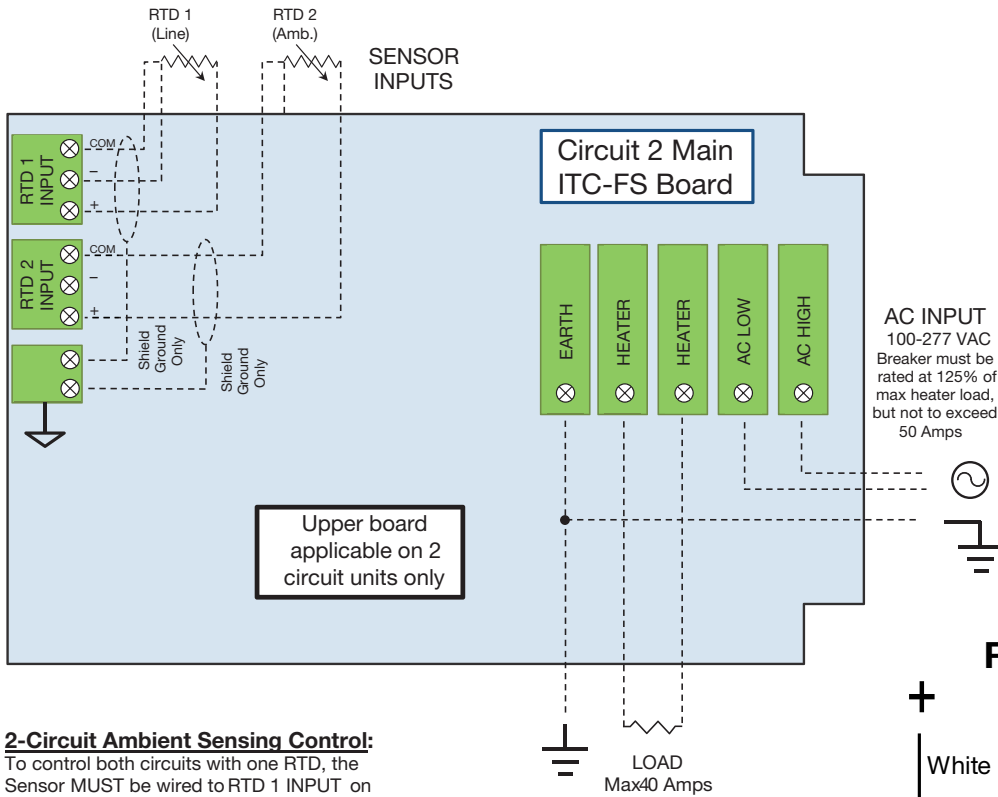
RTD 1 (Line)

RTD 2 (Amb.)

SENSOR INPUTS

Circuit 2 Main ITC-FS Board

RTD 1 INPUT

COM

–

+

RTD 2 INPUT

COM

–

+

Shield Ground Only

Shield Ground Only

EARTH

HEATER

HEATER

AC LOW

AC HIGH

AC INPUT
100-277 VAC
Breaker must be rated at 125% of max heater load, but not to exceed 50 Amps

Upper board applicable on 2 circuit units only

P

+

White

LOAD
Max40 Amps

2-Circuit Ambient Sensing Control:
To control both circuits with one RTD, the Sensor MUST be wired to RTD 1 INPUT on